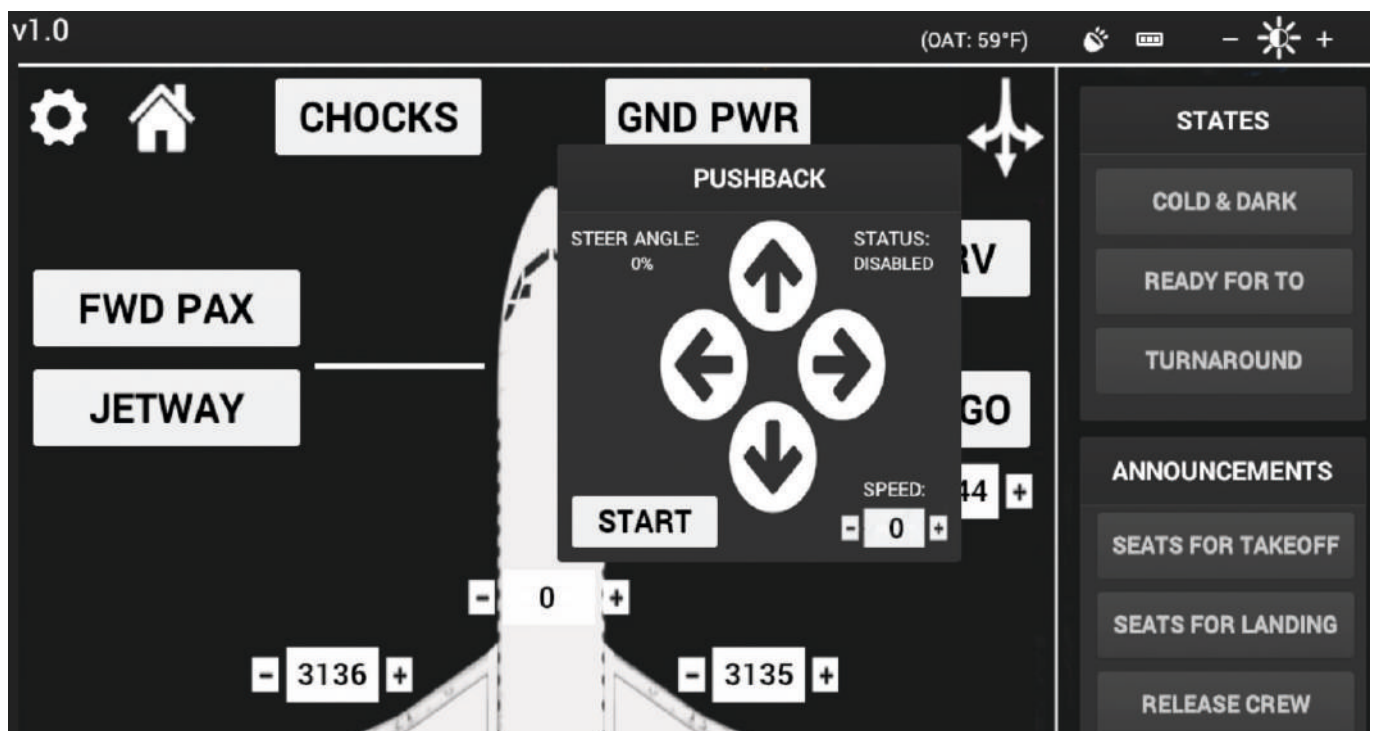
v1.0

(OAT: 59°F)

− +

CHOCKS

GND PWR

PUSHBACK

STEER ANGLE: 0%

STATUS: DISABLED

RV

FWD PAX

JETWAY

GO

44 +

START

SPEED:

- 0 +

- 0 +

- 3136 +

- 3135 +

STATES

COLD & DARK

READY FOR TO

TURNAROUND

ANNOUNCEMENTS

SEATS FOR TAKEOFF

SEATS FOR LANDING

RELEASE CREW